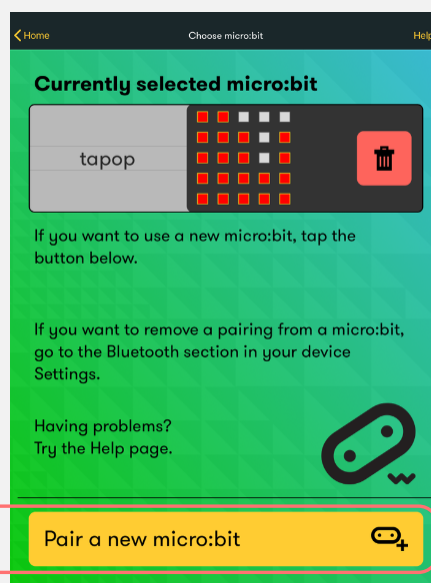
< Home

Choose micro:bit

Help

Currently selected micro:bit

tapop

If you want to use a new micro:bit, tap the button below.

If you want to remove a pairing from a micro:bit, go to the Bluetooth section in your device Settings.

Having problems?
Try the Help page.

Pair a new micro:bit